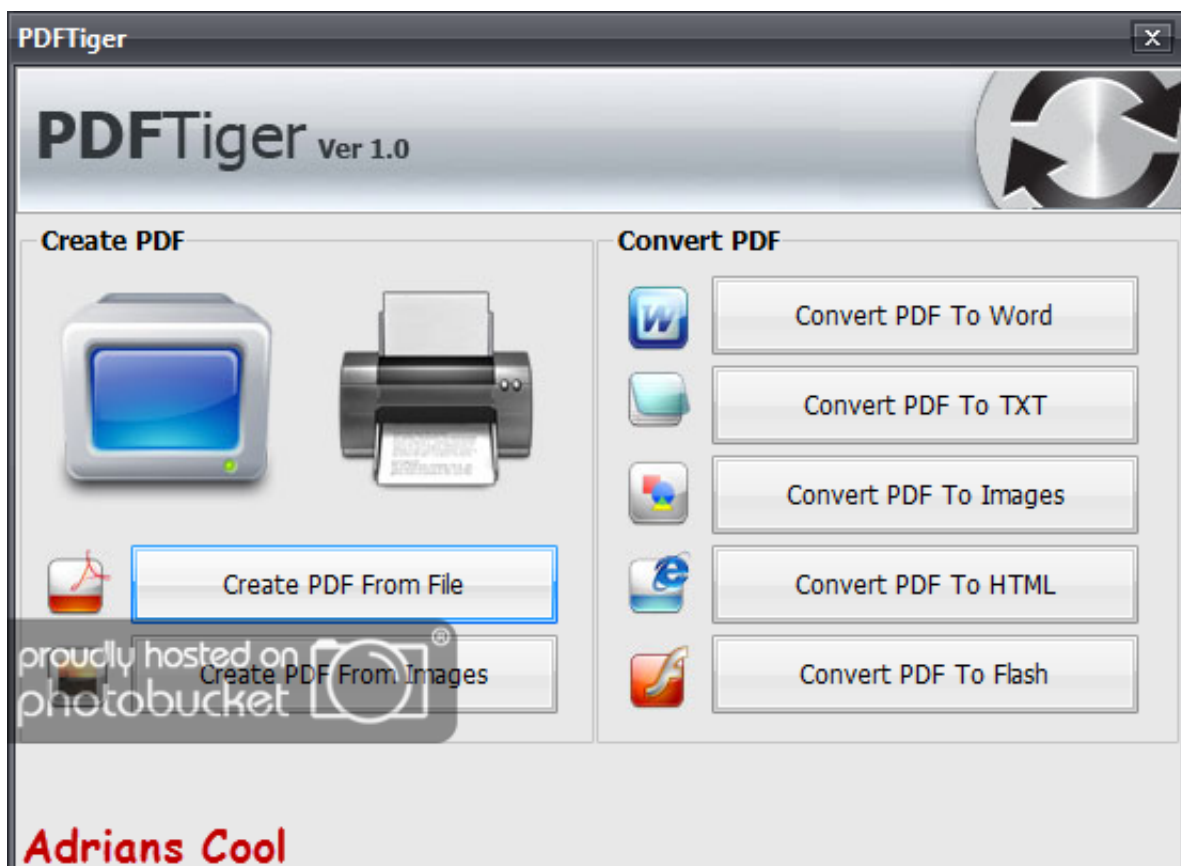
PDFTiger

PDFTiger Ver 1.0

Create PDF

Create PDF From File

Create PDF From Images

Convert PDF

Convert PDF To Word

Convert PDF To TXT

Convert PDF To Images

Convert PDF To HTML

Convert PDF To Flash

proudly hosted on photobucket

Adrians Cool